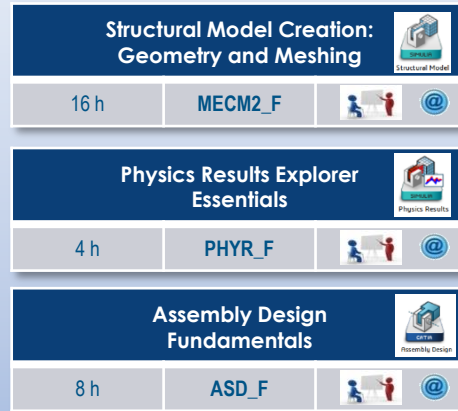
Structural Model Creation: Geometry and Meshing

SIMULIA
Structural Model

16 h | MECM2_F | @

Physics Results Explorer Essentials

SIMULIA
Physics Results

4 h | PHYR_F | @

Assembly Design Fundamentals

CATIA
Assembly Design

8 h | ASD_F | @